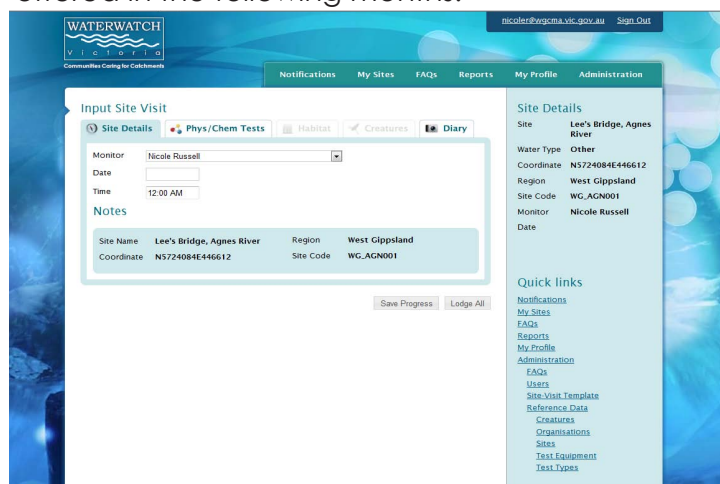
offered in the following months.

WATERWATCH
Victoria
Communities Caring for Catchments

nicoler@wgcma.vic.gov.au Sign Out

Notifications My Sites FAQs Reports My Profile Administration

Input Site Visit

Site Details | Phys/Chem Tests | Habitat | Creatures | Diary

Monitor Nicole Russell
Date
Time 12:00 AM

Notes

| Site Name | Lee's Bridge, Agnes River | Region | West Gippsland |
|---|---|---|---|
| Coordinate | N5724084E446612 | Site Code | WG_AGN001 |

Save Progress Lodge All

Site Details

| Site | Lee's Bridge, Agnes River |
|---|---|
| Water Type | Other |
| Coordinate | N5724084E446612 |
| Region | West Gippsland |
| Site Code | WG_AGN001 |
| Monitor | Nicole Russell |
| Date | |

Quick links
Notifications
My Sites
FAQs
Reports
My Profile
Administration
FAQs
Users
Site-Visit Template
Reference Data
Creatures
Organisations
Sites
Test Equipment
Test Types